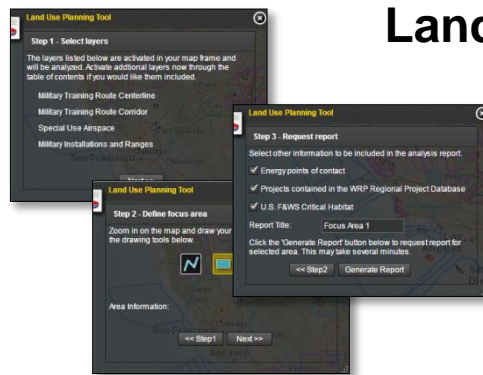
Land

Land Use Planning Tool

Step 1 - Select layers

The layers listed below are activated in your map frame and will be analyzed. Activate addtional layers now through the table of contents if you would like them included.

Military Training Route Centerline

Military Training Route Corridor

Special Use Airspace

Military Installations and Ranges

San Francisco

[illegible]

Land Use Planning Tool

Step 2 - Define focus area

Zoom in on the map and draw your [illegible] the drawing tools below.

Area Information:

<< Step1 Next >>

Land Use Planning Tool

Step 3 - Request report

Select other information to be included in the analysis report.

Energy points of contact

Projects contained in the WRP Regional Project Database

U.S. F&WS Critical Habitat

Report Title: Focus Area 1

Click the 'Generate Report' button below to request report for selected area. This may take several minutes.

<< Step2 Generate Report